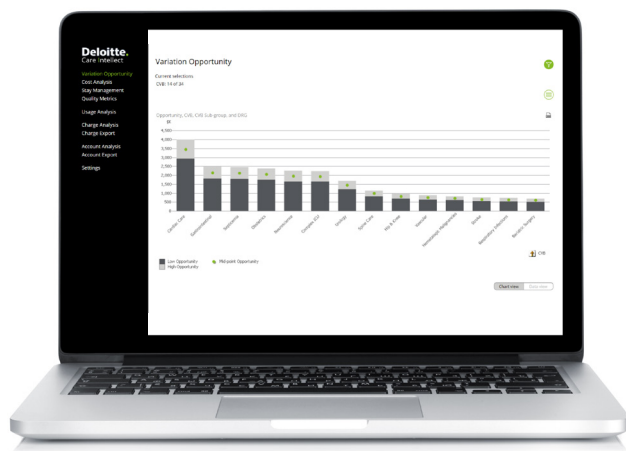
Deloitte.
Care Intellect

Variation Opportunity
Cost Analysis
Stay Management
Quality Metrics

Usage Analysis

Charge Analysis
Charge Export

Account Analysis
Account Export

Settings

Variation Opportunity

Current selections
CVB: 14 of 34

Opportunity, CVB, CVB Sub group, and DRG
$K
4,000
3,500
3,000
2,500
2,000
1,500
1,000
500
0

Cardiac Care
Gastrointestinal
Oncology
Obstetrics
Neurosciences
Complex ICU
Urology
Spine Care
Hip & Knee
Vascular
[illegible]
Stroke
Respiratory Infections
Bariatric Surgery

Low Opportunity
High Opportunity
Mid-point Opportunity

CVB

Chart view
Data view